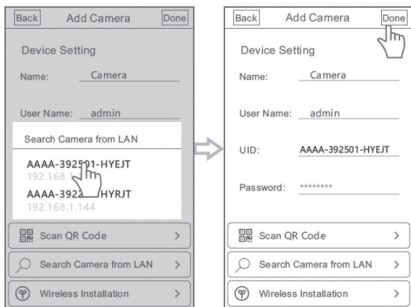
Back Add Camera Done

Device Setting

Name: Camera

User Name: admin

Search Camera from LAN

AAAA-392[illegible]1-HYEJT

192.168.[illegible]

AAAA-3922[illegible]HYRJT

192.168.1.144

Scan QR Code >

Search Camera from LAN >

Wireless Installation >

Back Add Camera Done

Device Setting

Name: Camera

User Name: admin

UID: AAAA-392501-HYEJT

Password: ********

Scan QR Code >

Search Camera from LAN >

Wireless Installation >